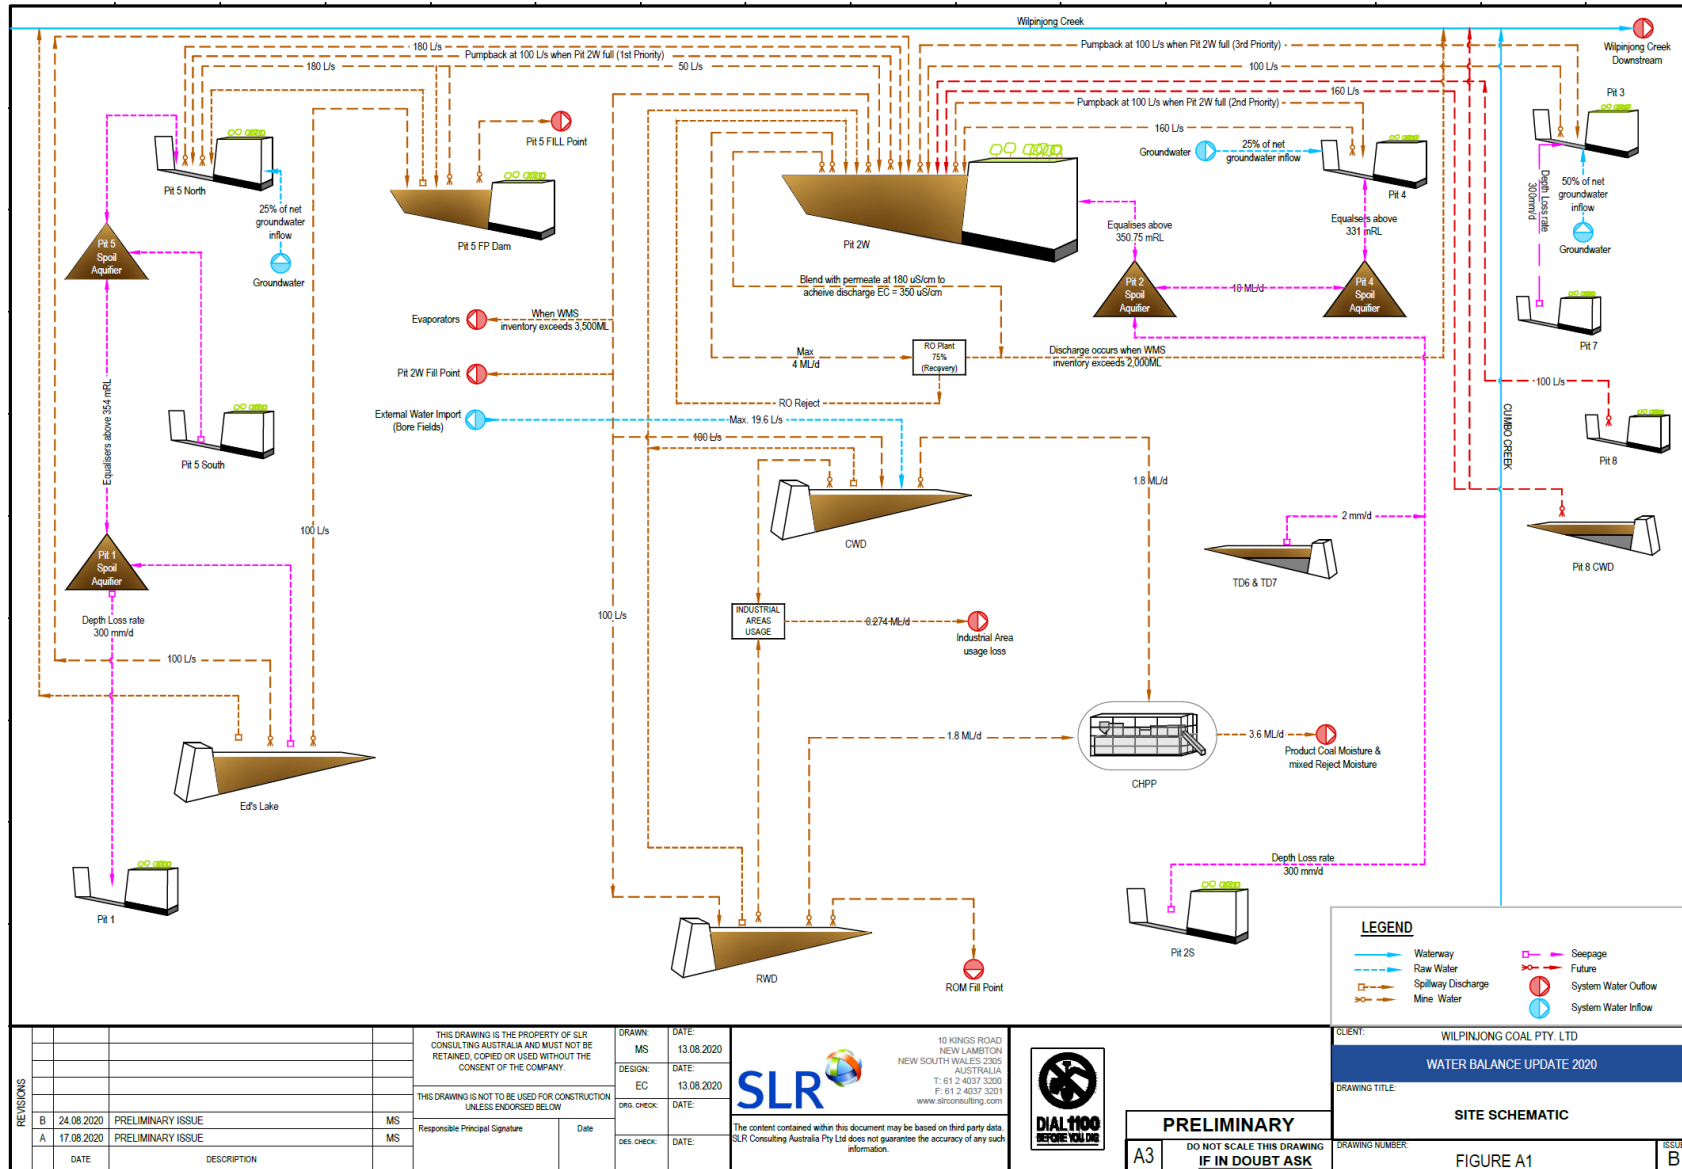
Wilpinjong Creek

Wilpinjong Creek Downstream

180 L/s

Pumpback at 100 L/s when Pit 2W full (1st Priority)

180 L/s

50 L/s

Pumpback at 100 L/s when Pit 2W full (3rd Priority)

100 L/s

160 L/s

Pumpback at 100 L/s when Pit 2W full (2nd Priority)

160 L/s

Pit 3

Pit 5 North

Pit 5 FILL Point

25% of net groundwater inflow

Groundwater

Groundwater

25% of net groundwater inflow

Pit 4

50% of net groundwater inflow

Depth Loss rate 300mm/d

Groundwater

Pit 5 Spoil Aquifer

Pit 5 FP Dam

Pit 2W

Equalises above 350.75 mRL

Equalises above 331 mRL

Blend with permeate at 180 uS/cm to acheive discharge EC = 350 uS/cm

Pit 2 Spoil Aquifer

10 ML/d

Pit 4 Spoil Aquifer

Pit 7

Evaporators

When WMS inventory exceeds 3,500ML

Max 4 ML/d

RO Plant 75% (Recovery)

Discharge occurs when WMS inventory exceeds 2,000ML

Equalisers above 354 mRL

Pit 2W Fill Point

100 L/s

RO Reject

External Water Import (Bore Fields)

Max. 19.6 L/s

Pit 5 South

180 L/s

Pit 8

CUMBO CREEK

1.8 ML/d

100 L/s

CWD

2 mm/d

TD6 & TD7

Pit 8 CWD

Pit 1 Spoil Aquifer

Depth Loss rate 300 mm/d

100 L/s

100 L/s

INDUSTRIAL AREAS USAGE

0.274 ML/d

Industrial Area usage loss

1.8 ML/d

3.6 ML/d

Product Coal Moisture & mixed Reject Moisture

CHPP

Ed's Lake

Depth Loss rate 300 mm/d

Pit 1

Pit 2S

RWD

ROM Fill Point

LEGEND

Waterway

Raw Water

Spillway Discharge

Mine Water

Seepage

Future

System Water Outflow

System Water Inflow

REVISIONS

| | DATE | DESCRIPTION | |
|---|---|---|---|
| B | 24.08.2020 | PRELIMINARY ISSUE | MS |
| A | 17.08.2020 | PRELIMINARY ISSUE | MS |

THIS DRAWING IS THE PROPERTY OF SLR CONSULTING AUSTRALIA AND MUST NOT BE RETAINED, COPIED OR USED WITHOUT THE CONSENT OF THE COMPANY.

THIS DRAWING IS NOT TO BE USED FOR CONSTRUCTION UNLESS ENDORSED BELOW

Responsible Principal Signature

Date

DRAWN: MS DATE: 13.08.2020

DESIGN: EC DATE: 13.08.2020

DRG. CHECK: DATE:

DES. CHECK: DATE:

SLR

10 KINGS ROAD NEW LAMBTON NEW SOUTH WALES 2305 AUSTRALIA T: 61 2 4037 3200 F: 61 2 4037 3201 www.slrconsulting.com

The content contained within this document may be based on third party data. SLR Consulting Australia Pty Ltd does not guarantee the accuracy of any such information.

DIAL 1100 BEFORE YOU DIG

PRELIMINARY

A3

DO NOT SCALE THIS DRAWING IF IN DOUBT ASK

CLIENT: WILPINJONG COAL PTY. LTD

WATER BALANCE UPDATE 2020

DRAWING TITLE: SITE SCHEMATIC

DRAWING NUMBER: FIGURE A1

ISSUE B